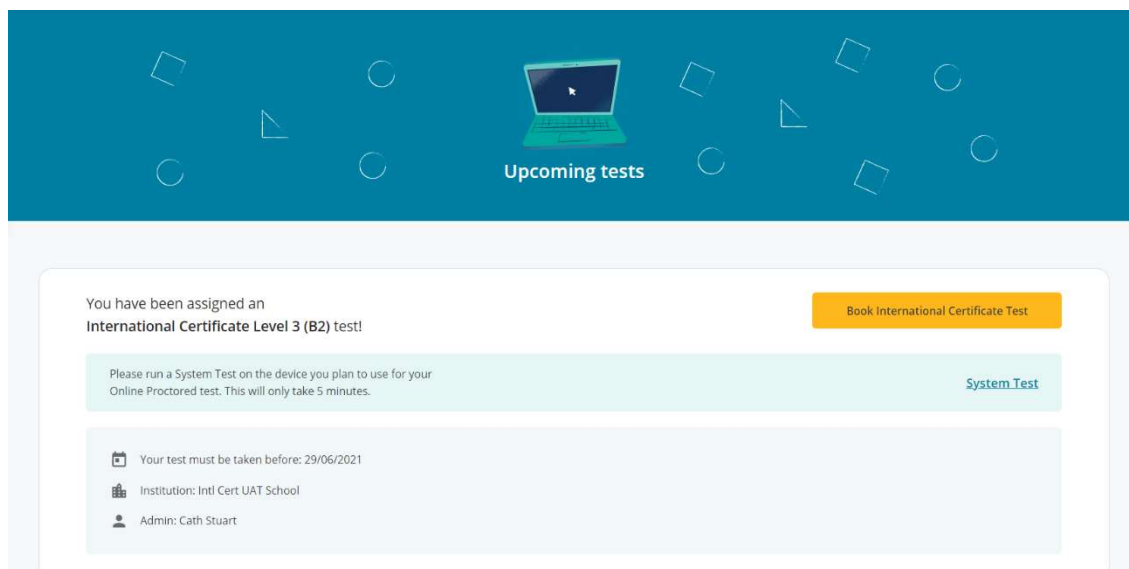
Upcoming tests

You have been assigned an
**International Certificate Level 3 (B2)** test!

Book International Certificate Test

Please run a System Test on the device you plan to use for your Online Proctored test. This will only take 5 minutes.

System Test

Your test must be taken before: 29/06/2021

Institution: Intl Cert UAT School

Admin: Cath Stuart